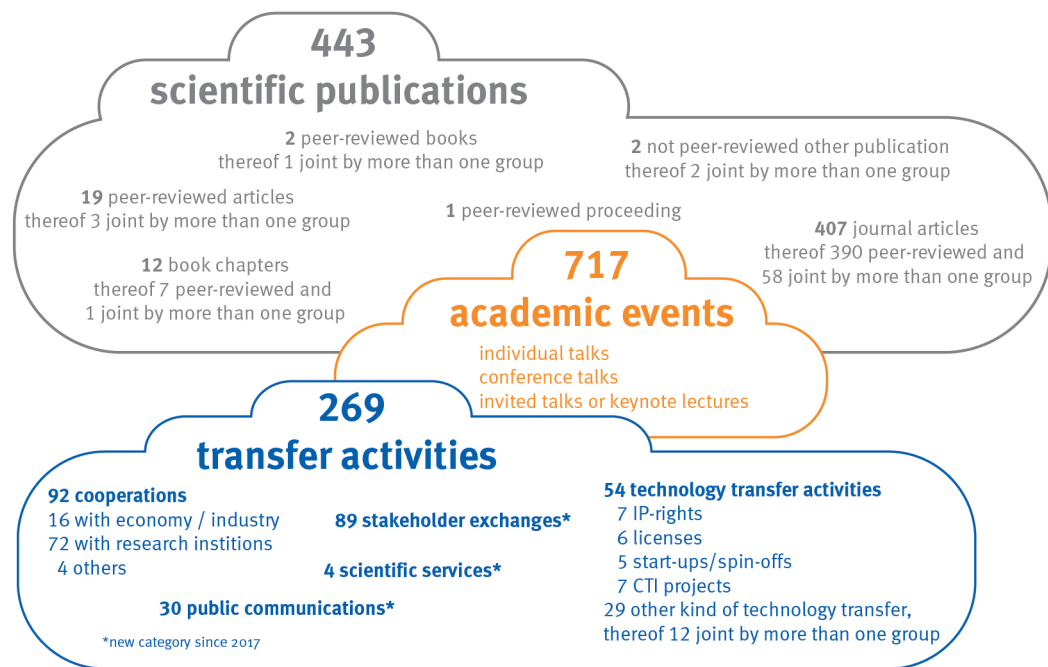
443
scientific publications

2 peer-reviewed books
thereof 1 joint by more than one group

2 not peer-reviewed other publication
thereof 2 joint by more than one group

19 peer-reviewed articles
thereof 3 joint by more than one group

1 peer-reviewed proceeding

407 journal articles
thereof 390 peer-reviewed and
58 joint by more than one group

12 book chapters
thereof 7 peer-reviewed and
1 joint by more than one group

717
academic events
individual talks
conference talks
invited talks or keynote lectures

269
transfer activities

92 cooperations
16 with economy / industry
72 with research institions
4 others

89 stakeholder exchanges*

4 scientific services*

30 public communications*

*new category since 2017

54 technology transfer activities
7 IP-rights
6 licenses
5 start-ups/spin-offs
7 CTI projects
29 other kind of technology transfer,
thereof 12 joint by more than one group